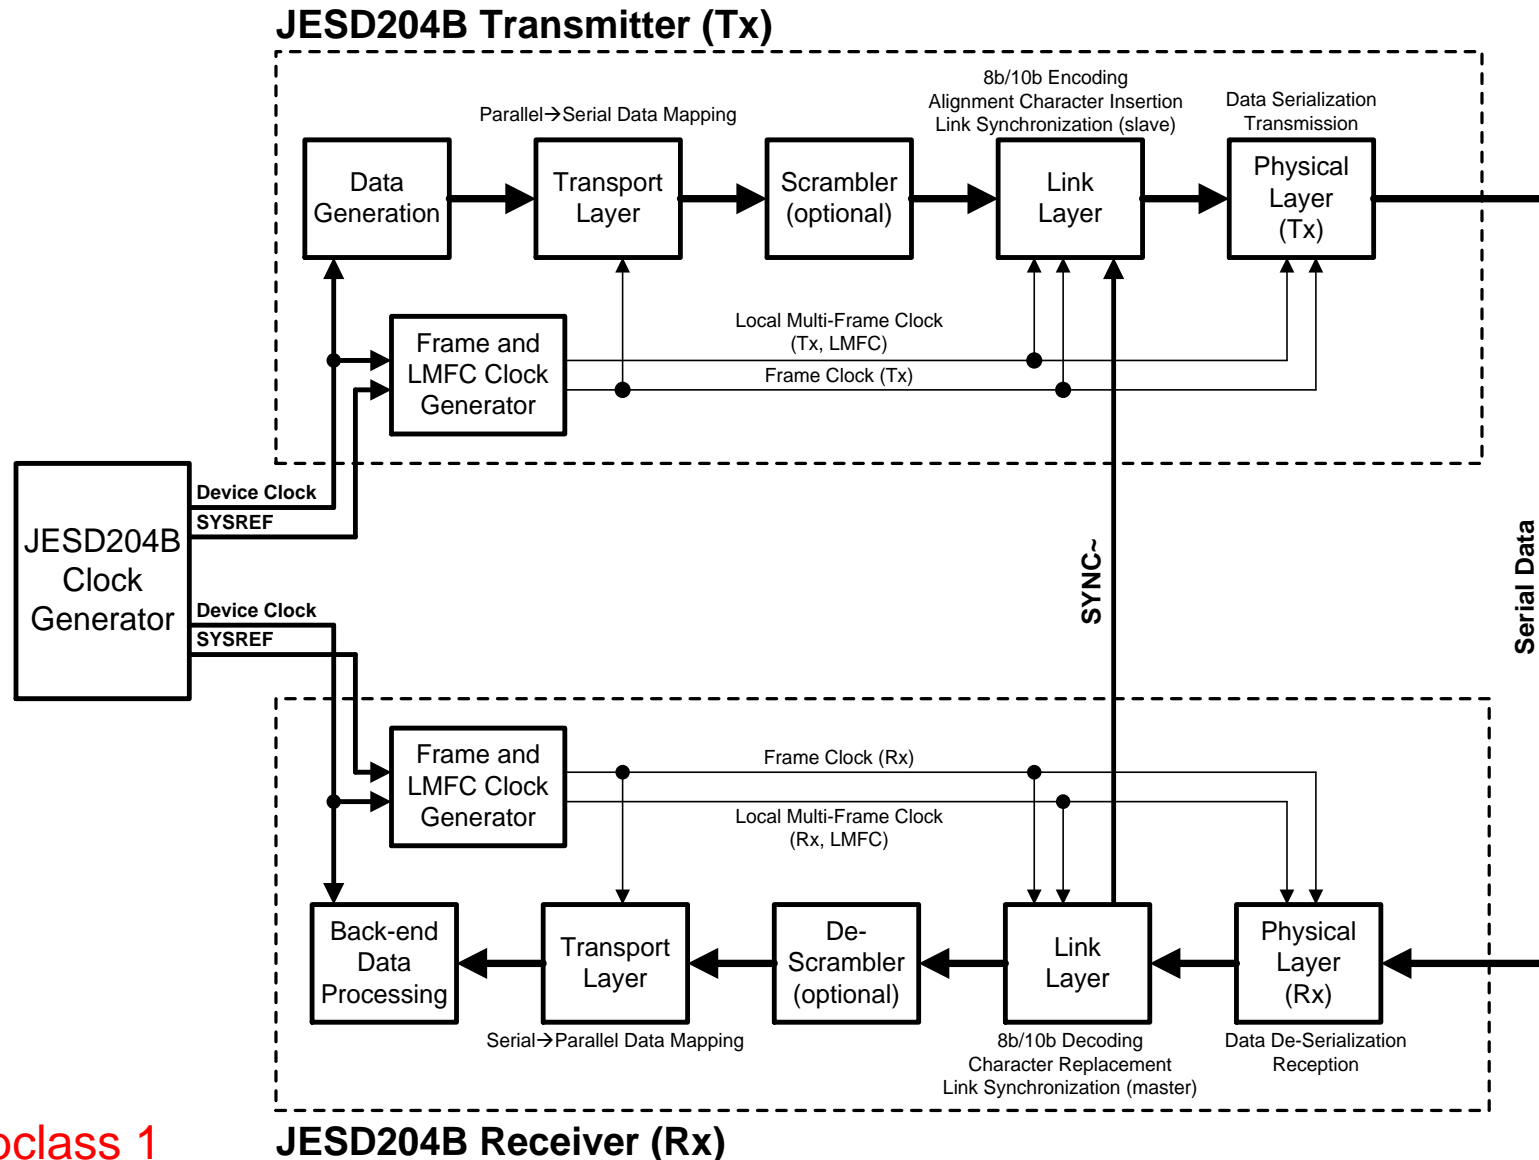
JESD204B Transmitter (Tx)

8b/10b Encoding
Alignment Character Insertion
Link Synchronization (slave)

Parallel→Serial Data Mapping

Data Serialization
Transmission

Data Generation

Transport Layer

Scrambler (optional)

Link Layer

Physical Layer (Tx)

Frame and LMFC Clock Generator

Local Multi-Frame Clock
(Tx, LMFC)

Frame Clock (Tx)

JESD204B Clock Generator

Device Clock
SYSREF

Device Clock
SYSREF

SYNC~

Serial Data

Frame and LMFC Clock Generator

Frame Clock (Rx)

Local Multi-Frame Clock
(Rx, LMFC)

Back-end Data Processing

Transport Layer

De-Scrambler (optional)

Link Layer

Physical Layer (Rx)

Serial→Parallel Data Mapping

8b/10b Decoding
Character Replacement
Link Synchronization (master)

Data De-Serialization
Reception

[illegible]class 1

JESD204B Receiver (Rx)